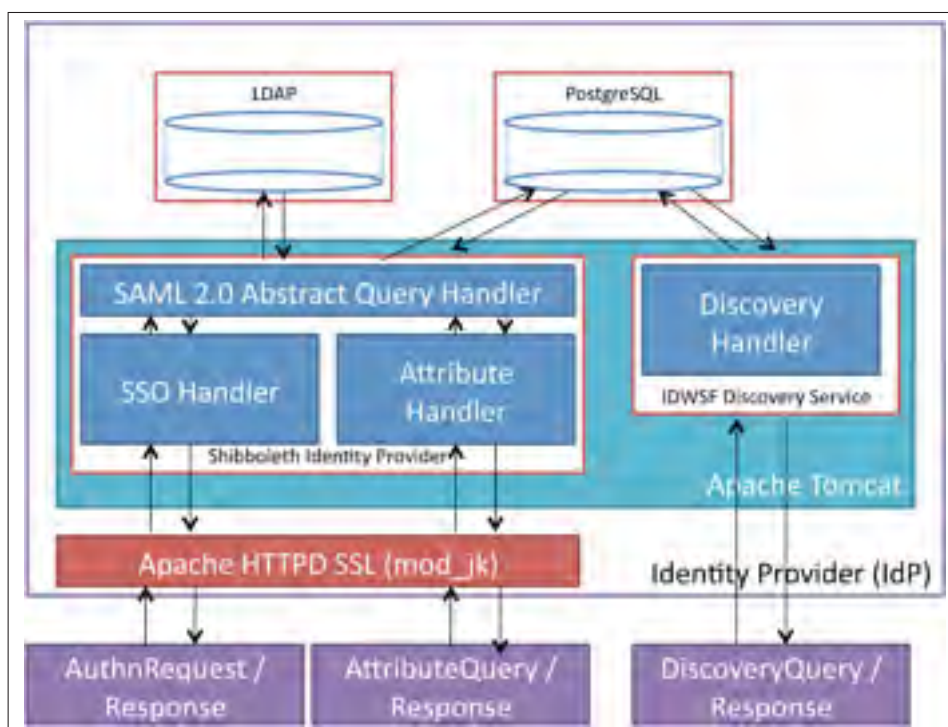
LDAP

PostgreSQL

SAML 2.0 Abstract Query Handler

SSO Handler

Attribute Handler

Shibboleth Identity Provider

Discovery Handler

IDWSF Discovery Service

Apache Tomcat

Apache HTTPD SSL (mod_jk)

Identity Provider (IdP)

AuthnRequest / Response

AttributeQuery / Response

DiscoveryQuery / Response